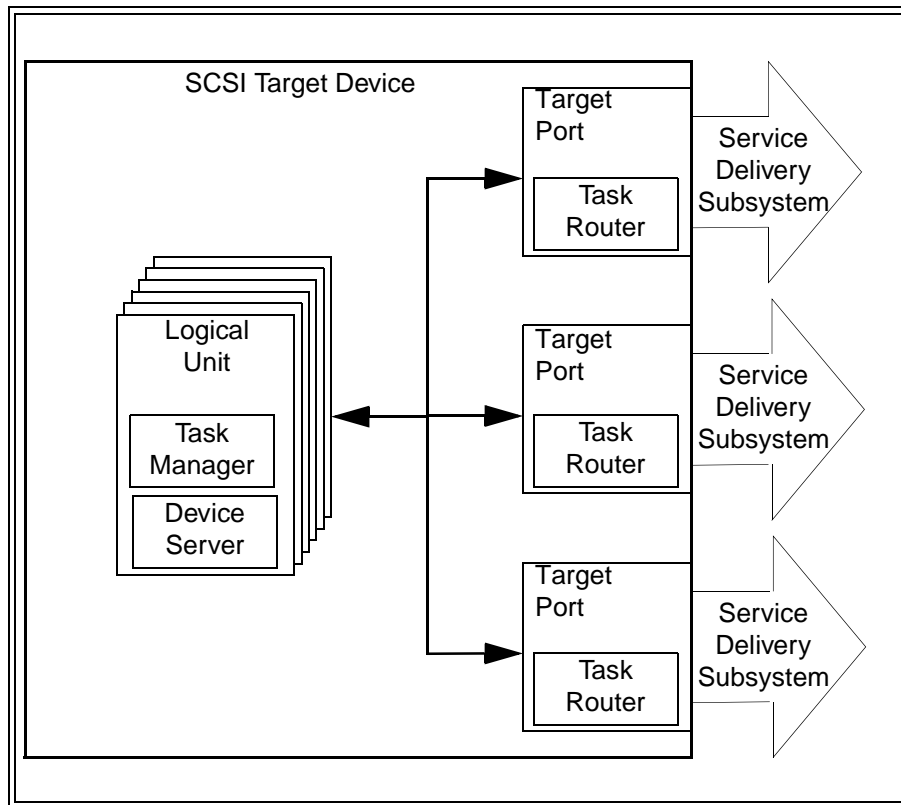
SCSI Target Device

Logical Unit

Task Manager

Device Server

Target Port

Task Router

Service Delivery Subsystem

Target Port

Task Router

Service Delivery Subsystem

Target Port

Task Router

Service Delivery Subsystem